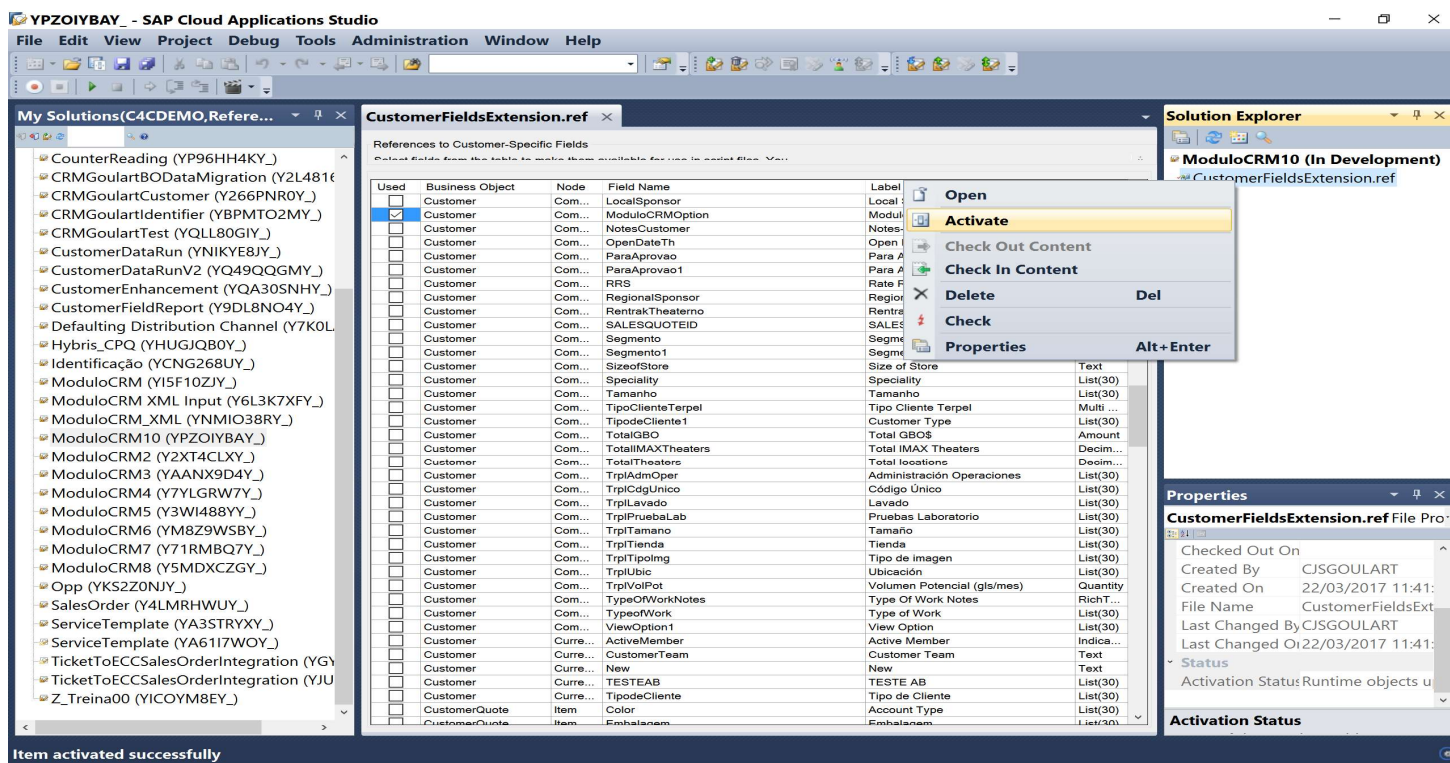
YPZOIYBAY_ - SAP Cloud Applications Studio

File Edit View Project Debug Tools Administration Window Help

My Solutions(C4CDEMO,Refere...

CounterReading (YP96HH4KY_)
CRMGoulartBODataMigration (Y2L481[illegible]
CRMGoulartCustomer (Y266PNR0Y_)
CRMGoulartIdentifier (YBPMTO2MY_)
CRMGoulartTest (YQLL80GIY_)
CustomerDataRun (YNIKYE8JY_)
CustomerDataRunV2 (YQ49QQGMY_)
CustomerEnhancement (YQA30SNHY_)
CustomerFieldReport (Y9DL8NO4Y_)
Defaulting Distribution Channel (Y7K0L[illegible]
Hybris_CPQ (YHUGJQB0Y_)
Identificação (YCNG268UY_)
ModuloCRM (YI5F10ZJY_)
ModuloCRM XML Input (Y6L3K7XFY_)
ModuloCRM_XML (YNMIO38RY_)
ModuloCRM10 (YPZOIYBAY_)
ModuloCRM2 (Y2XT4CLXY_)
ModuloCRM3 (YAANX9D4Y_)
ModuloCRM4 (Y7YLGRW7Y_)
ModuloCRM5 (Y3WI488YY_)
ModuloCRM6 (YM8Z9WSBY_)
ModuloCRM7 (Y71RMBQ7Y_)
ModuloCRM8 (Y5MDXCZGY_)
Opp (YKS2Z0NJY_)
SalesOrder (Y4LMRHWUY_)
ServiceTemplate (YA3STRYXY_)
ServiceTemplate (YA61I7WOY_)
TicketToECCSalesOrderIntegration (YGY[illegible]
TicketToECCSalesOrderIntegration (YJU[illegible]
Z_Treina00 (YICOYM8EY_)

CustomerFieldsExtension.ref

References to Customer-Specific Fields

| Used | Business Object | Node | Field Name | Label | |
|---|---|---|---|---|---|
| | Customer | Com... | LocalSponsor | Local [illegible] | |
| ☑ | Customer | Com... | ModuloCRMOption | Modul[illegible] | |
| | Customer | Com... | NotesCustomer | Notes-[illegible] | |
| | Customer | Com... | OpenDateTh | Open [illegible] | |
| | Customer | Com... | ParaAprovao | Para A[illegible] | |
| | Customer | Com... | ParaAprovao1 | Para A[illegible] | |
| | Customer | Com... | RRS | Rate F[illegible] | |
| | Customer | Com... | RegionalSponsor | Regior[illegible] | |
| | Customer | Com... | RentrakTheaterno | Rentra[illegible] | |
| | Customer | Com... | SALESQUOTEID | SALES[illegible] | |
| | Customer | Com... | Segmento | Segme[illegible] | |
| | Customer | Com... | Segmento1 | Segme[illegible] | |
| | Customer | Com... | SizeofStore | Size of Store | Text |
| | Customer | Com... | Speciality | Speciality | List(30) |
| | Customer | Com... | Tamanho | Tamanho | List(30) |
| | Customer | Com... | TipoClienteTerpel | Tipo Cliente Terpel | Multi ... |
| | Customer | Com... | TipodeCliente1 | Customer Type | List(30) |
| | Customer | Com... | TotalGBO | Total GBO$ | Amount |
| | Customer | Com... | TotalIMAXTheaters | Total IMAX Theaters | Decim... |
| | Customer | Com... | TotalTheaters | Total locations | Decim... |
| | Customer | Com... | TrplAdmOper | Administración Operaciones | List(30) |
| | Customer | Com... | TrplCdgUnico | Código Único | List(30) |
| | Customer | Com... | TrplLavado | Lavado | List(30) |
| | Customer | Com... | TrplPruebaLab | Pruebas Laboratorio | List(30) |
| | Customer | Com... | TrplTamano | Tamaño | List(30) |
| | Customer | Com... | TrplTienda | Tienda | List(30) |
| | Customer | Com... | TrplTipoImg | Tipo de imagen | List(30) |
| | Customer | Com... | TrplUbic | Ubicación | List(30) |
| | Customer | Com... | TrplVolPot | Volumen Potencial (gls/mes) | Quantity |
| | Customer | Com... | TypeOfWorkNotes | Type Of Work Notes | RichT... |
| | Customer | Com... | TypeofWork | Type of Work | List(30) |
| | Customer | Com... | ViewOption1 | View Option | List(30) |
| | Customer | Curre... | ActiveMember | Active Member | Indica... |
| | Customer | Curre... | CustomerTeam | Customer Team | Text |
| | Customer | Curre... | New | New | Text |
| | Customer | Curre... | TESTEAB | TESTE AB | List(30) |
| | Customer | Curre... | TipodeCliente | Tipo de Cliente | List(30) |
| | CustomerQuote | Item | Color | Account Type | List(30) |
| | CustomerQuote | Item | Embalagem | Embalagem | List(30) |

Open
Activate
Check Out Content
Check In Content
Delete Del
Check
Properties Alt+Enter

Solution Explorer
ModuloCRM10 (In Development)
CustomerFieldsExtension.ref

Properties
CustomerFieldsExtension.ref File Pro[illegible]
Checked Out On
Created By CJSGOULART
Created On 22/03/2017 11:41:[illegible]
File Name CustomerFieldsExt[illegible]
Last Changed By CJSGOULART
Last Changed On 22/03/2017 11:41:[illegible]
Status
Activation Status Runtime objects u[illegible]

Activation Status

Item activated successfully